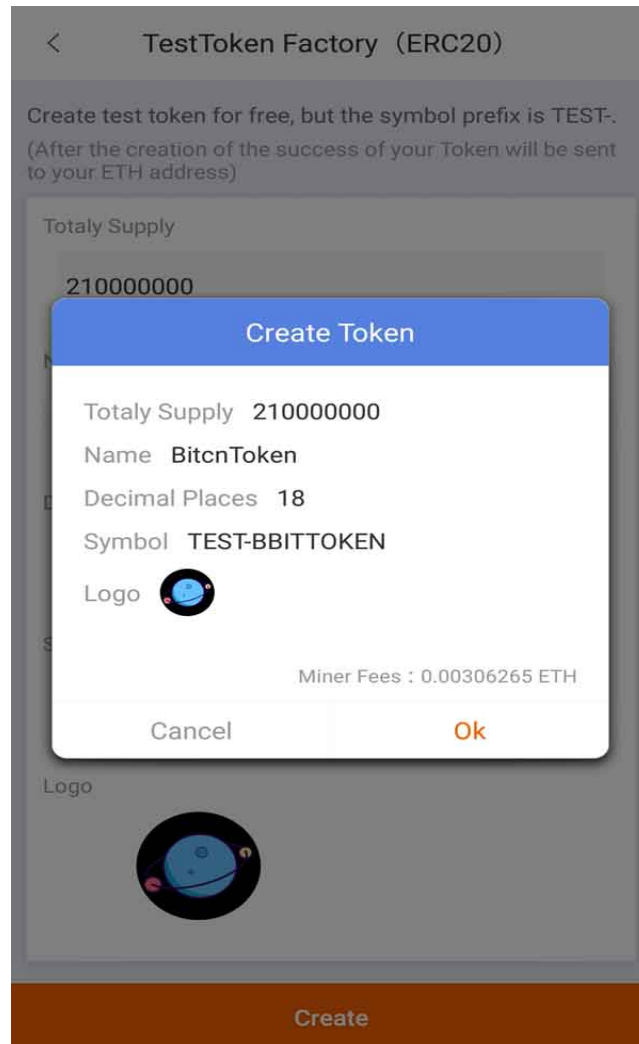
<

TestToken Factory（ERC20）

Create test token for free, but the symbol prefix is TEST-.

(After the creation of the success of your Token will be sent to your ETH address)

Totaly Supply

210000000

Create Token

Totaly Supply 210000000

Name BitcnToken

Decimal Places 18

Symbol TEST-BBITTOKEN

Logo

Miner Fees：0.00306265 ETH

Cancel

Ok

Logo

Create